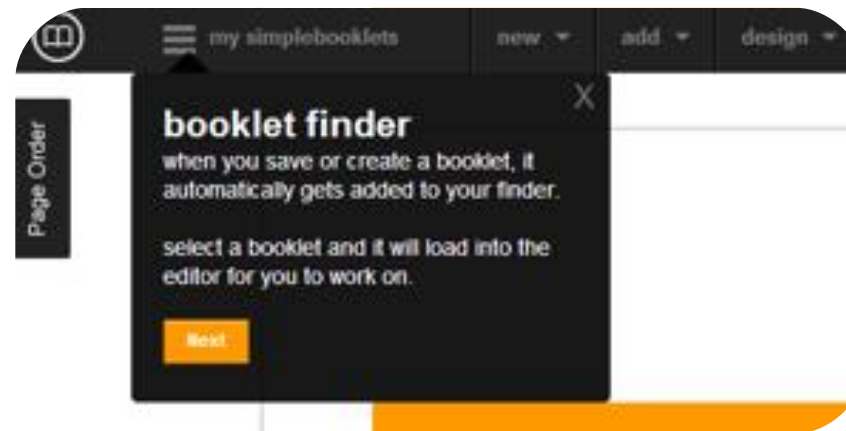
my simplebooklets

new

add

design

Page Order

X

booklet finder

when you save or create a booklet, it automatically gets added to your finder.

select a booklet and it will load into the editor for you to work on.

Next